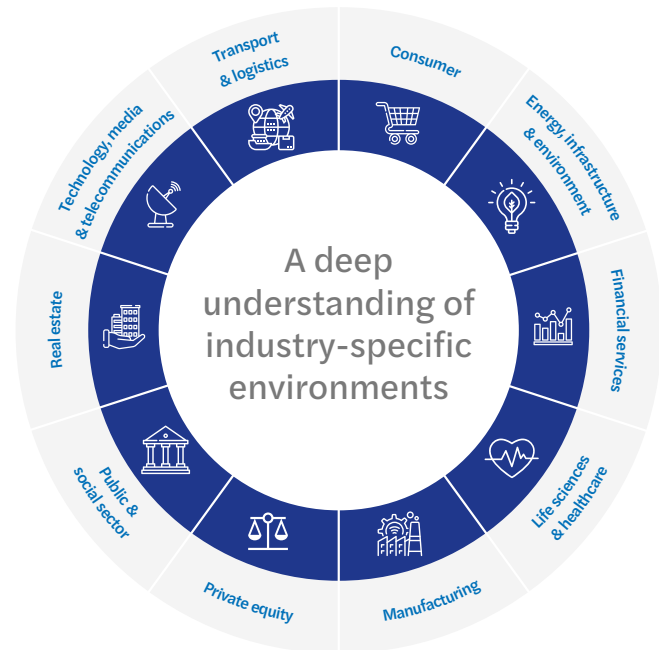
A deep understanding of industry-specific environments

Consumer

Energy, infrastructure & environment

Financial services

Life sciences & healthcare

Manufacturing

Private equity

Public & social sector

Real estate

Technology, media & telecommunications

Transport & logistics